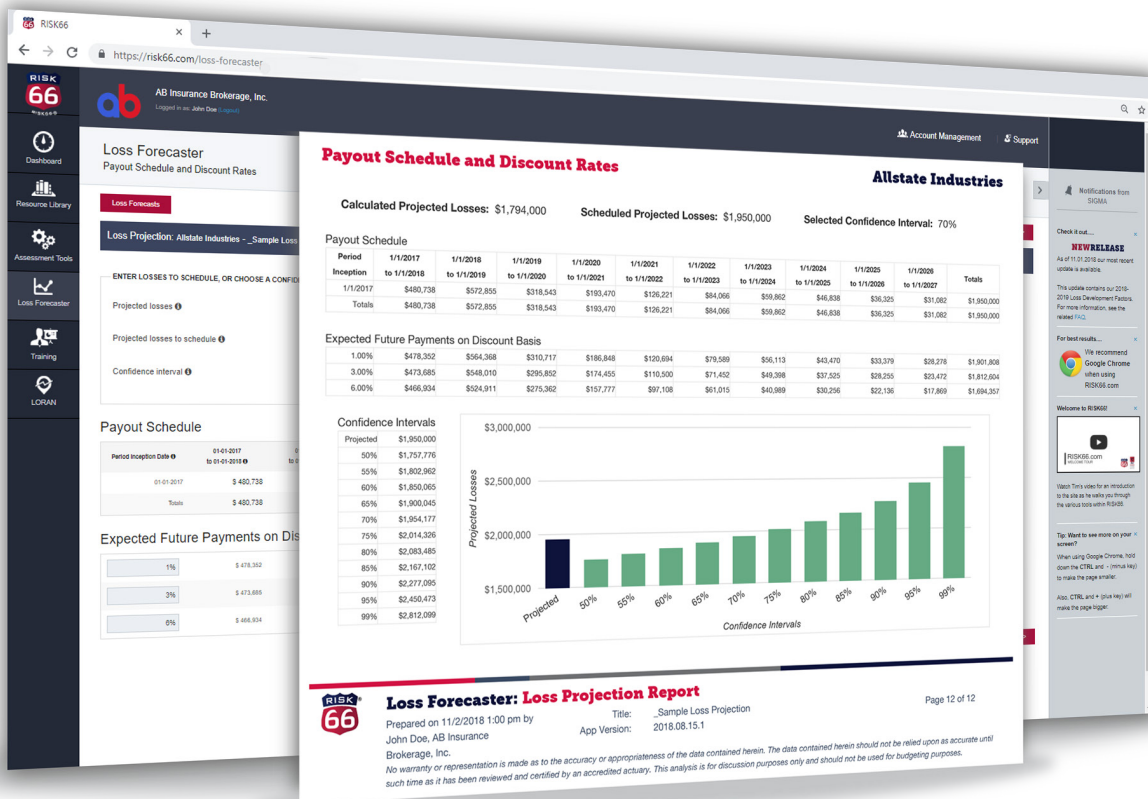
RISK66

https://risk66.com/loss-forecaster

RISK 66 RISK66

AB Insurance Brokerage, Inc.
Logged in as: John Doe (Logout)

Account Management Support

Dashboard
Resource Library
Assessment Tools
Loss Forecaster
Training
LORAN

Loss Forecaster
Payout Schedule and Discount Rates

Loss Forecasts

Loss Projection: Allstate Industries - _Sample Loss

ENTER LOSSES TO SCHEDULE, OR CHOOSE A CONFI

Projected losses

Projected losses to schedule

Confidence interval

Payout Schedule

| Period Inception Date | 01-01-2017 to 01-01-2018 |
|---|---|
| 01-01-2017 | $ 480,738 |
| Totals | $ 480,738 |

Expected Future Payments on Dis

| 1% | $ 478,352 |
|---|---|
| 3% | $ 473,685 |
| 6% | $ 466,934 |

Payout Schedule and Discount Rates

Allstate Industries

Calculated Projected Losses: $1,794,000 Scheduled Projected Losses: $1,950,000 Selected Confidence Interval: 70%

Payout Schedule

| Period Inception | 1/1/2017 to 1/1/2018 | 1/1/2018 to 1/1/2019 | 1/1/2019 to 1/1/2020 | 1/1/2020 to 1/1/2021 | 1/1/2021 to 1/1/2022 | 1/1/2022 to 1/1/2023 | 1/1/2023 to 1/1/2024 | 1/1/2024 to 1/1/2025 | 1/1/2025 to 1/1/2026 | 1/1/2026 to 1/1/2027 | Totals |
|---|---|---|---|---|---|---|---|---|---|---|---|
| 1/1/2017 | $480,738 | $572,855 | $318,543 | $193,470 | $126,221 | $84,066 | $59,862 | $46,838 | $36,325 | $31,082 | $1,950,000 |
| Totals | $480,738 | $572,855 | $318,543 | $193,470 | $126,221 | $84,066 | $59,862 | $46,838 | $36,325 | $31,082 | $1,950,000 |

Expected Future Payments on Discount Basis

| 1.00% | $478,352 | $564,368 | $310,717 | $186,848 | $120,694 | $79,589 | $56,113 | $43,470 | $33,379 | $28,278 | $1,901,808 |
|---|---|---|---|---|---|---|---|---|---|---|---|
| 3.00% | $473,685 | $548,010 | $295,852 | $174,455 | $110,500 | $71,452 | $49,398 | $37,525 | $28,255 | $23,472 | $1,812,604 |
| 6.00% | $466,934 | $524,911 | $275,362 | $157,777 | $97,108 | $61,015 | $40,989 | $30,256 | $22,136 | $17,869 | $1,694,357 |

Confidence Intervals

| Projected | $1,950,000 |
|---|---|
| 50% | $1,757,776 |
| 55% | $1,802,962 |
| 60% | $1,850,065 |
| 65% | $1,900,045 |
| 70% | $1,954,177 |
| 75% | $2,014,254 |
| 80% | $2,083,485 |
| 85% | $2,167,105 |
| 90% | $2,277,095 |
| 95% | $2,450,473 |
| 99% | $2,812,099 |

$3,000,000
$2,500,000
$2,000,000
$1,500,000
Projected Losses
Projected 50% 55% 60% 65% 70% 75% 80% 85% 90% 95% 99%
Confidence Intervals

RISK 66
Loss Forecaster: Loss Projection Report
Page 12 of 12
Prepared on 11/2/2018 1:00 pm by John Doe, AB Insurance Brokerage, Inc.
Title: _Sample Loss Projection
App Version: 2018.08.15.1
No warranty or representation is made as to the accuracy or appropriateness of the data contained herein. The data contained herein should not be relied upon as accurate until such time as it has been reviewed and certified by an accredited actuary. This analysis is for discussion purposes only and should not be used for budgeting purposes.

Notifications from SIGMA

Check it out...
NEW RELEASE
As of 11.01.2018 our most recent update is available.
This update contains our 2018-2019 Loss Development Factors. For more information, see the related FAQ.

For best results...
We recommend Google Chrome when using RISK66.com

Welcome to RISK66!
RISK66.com WELCOME TOUR
Watch Tim's video for an introduction to the site as he walks you through the various tools within RISK66.

Tip: Want to see more on your screen?
When using Google Chrome, hold down the CTRL and - (minus key) to make the page smaller.
Also, CTRL and + (plus key) will make the page bigger.